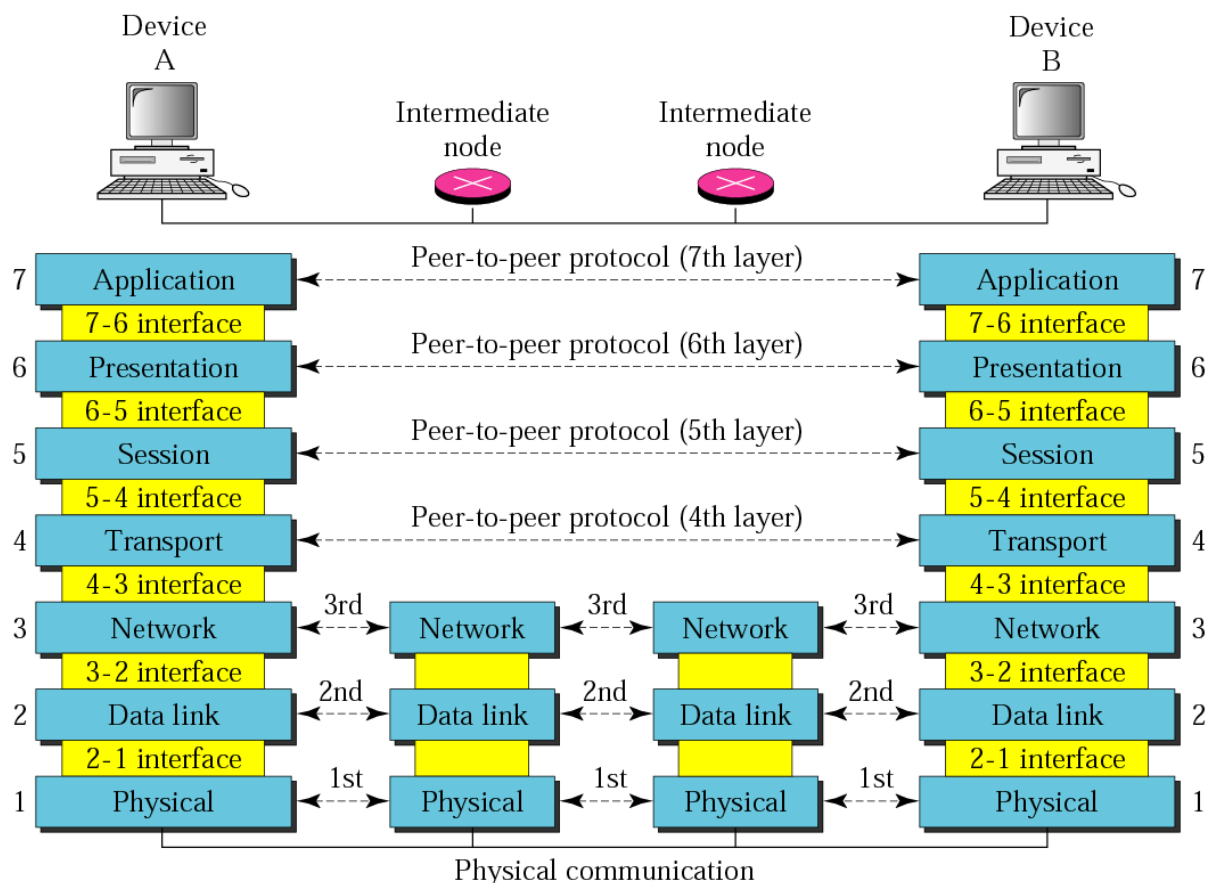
Device A

Intermediate node

Intermediate node

Device B

7 Application

Peer-to-peer protocol (7th layer)

Application 7

7-6 interface

7-6 interface

6 Presentation

Peer-to-peer protocol (6th layer)

Presentation 6

6-5 interface

6-5 interface

5 Session

Peer-to-peer protocol (5th layer)

Session 5

5-4 interface

5-4 interface

4 Transport

Peer-to-peer protocol (4th layer)

Transport 4

4-3 interface

4-3 interface

3 Network

3rd

Network

3rd

Network

3rd

Network 3

3-2 interface

3-2 interface

2 Data link

2nd

Data link

2nd

Data link

2nd

Data link 2

2-1 interface

2-1 interface

1 Physical

1st

Physical

1st

Physical

1st

Physical 1

Physical communication